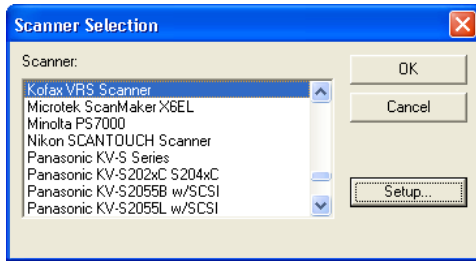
Scanner Selection

Scanner:

Kofax VRS Scanner
Microtek ScanMaker X6EL
Minolta PS7000
Nikon SCANTOUCH Scanner
Panasonic KV-S Series
Panasonic KV-S202xC S204xC
Panasonic KV-S2055B w/SCSI
Panasonic KV-S2055L w/SCSI

OK

Cancel

Setup...